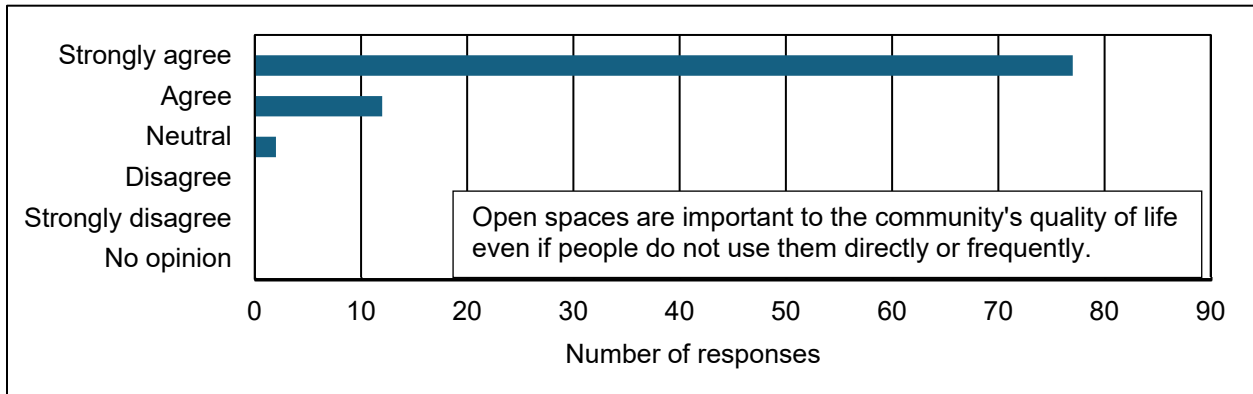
Strongly agree
Agree
Neutral
Disagree
Strongly disagree
No opinion

Open spaces are important to the community's quality of life even if people do not use them directly or frequently.

0 10 20 30 40 50 60 70 80 90

Number of responses